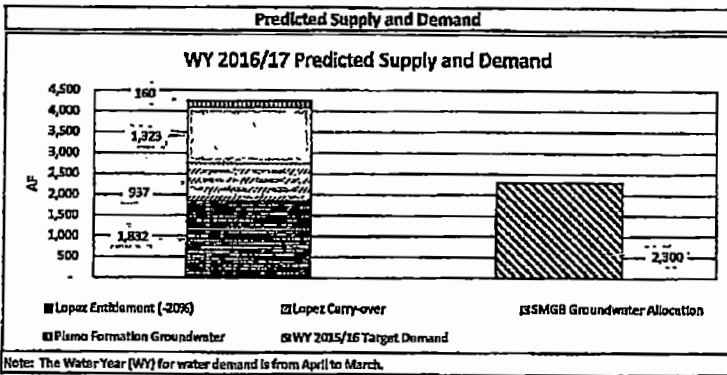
Predicted Supply and Demand

WY 2016/17 Predicted Supply and Demand

4,500
4,000
3,500
3,000
2,500
2,000
1,500
1,000
500
-

AF

160
1,323
937
1,832
2,300

Lopez Entitlement (-20%)
Lopez Carry-over
SMGB Groundwater Allocation
Pismo Formation Groundwater
WY 2015/16 Target Demand

Note: The Water Year (WY) for water demand is from April to March.